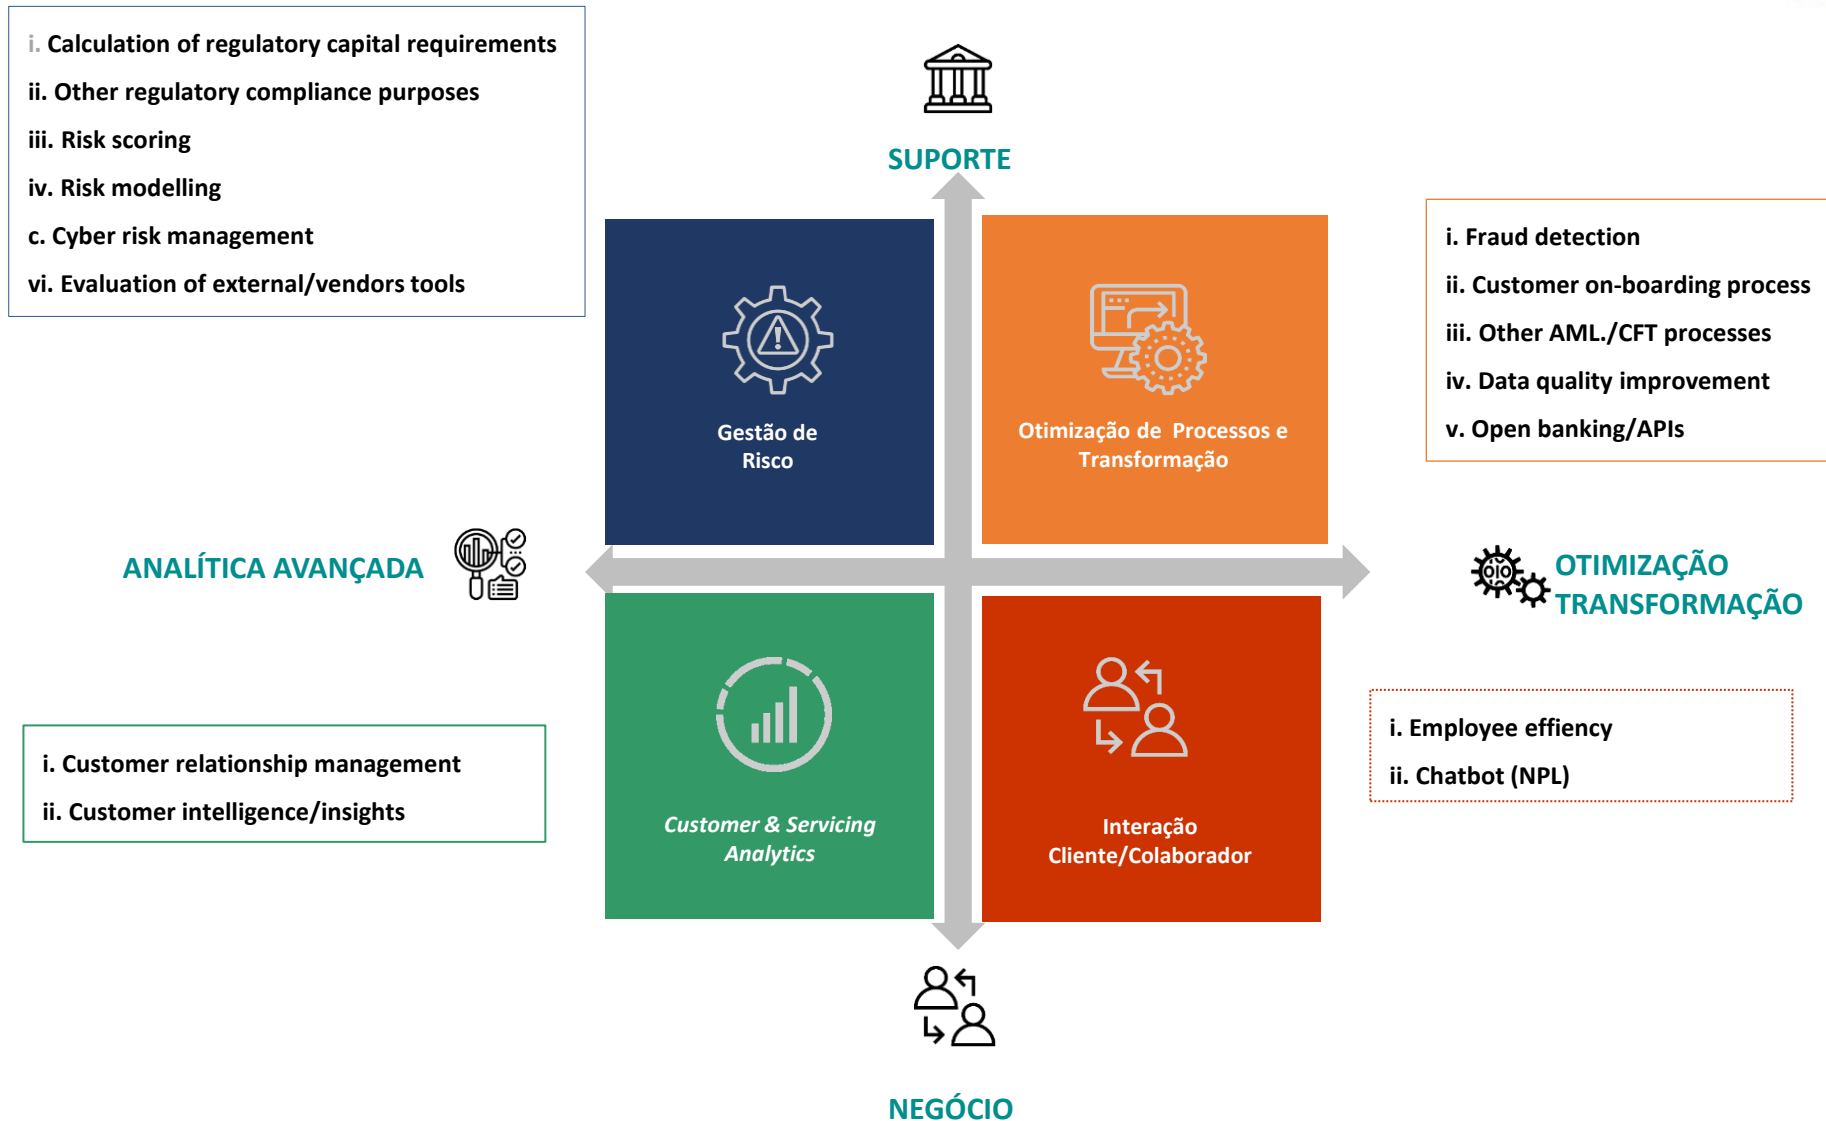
i. Calculation of regulatory capital requirements
ii. Other regulatory compliance purposes
iii. Risk scoring
iv. Risk modelling
c. Cyber risk management
vi. Evaluation of external/vendors tools

SUPORTE

i. Fraud detection
ii. Customer on-boarding process
iii. Other AML./CFT processes
iv. Data quality improvement
v. Open banking/APIs

Gestão de Risco

Otimização de Processos e Transformação

ANALÍTICA AVANÇADA

OTIMIZAÇÃO TRANSFORMAÇÃO

i. Customer relationship management
ii. Customer intelligence/insights

Customer & Servicing Analytics

Interação Cliente/Colaborador

i. Employee effiency
ii. Chatbot (NPL)

NEGÓCIO